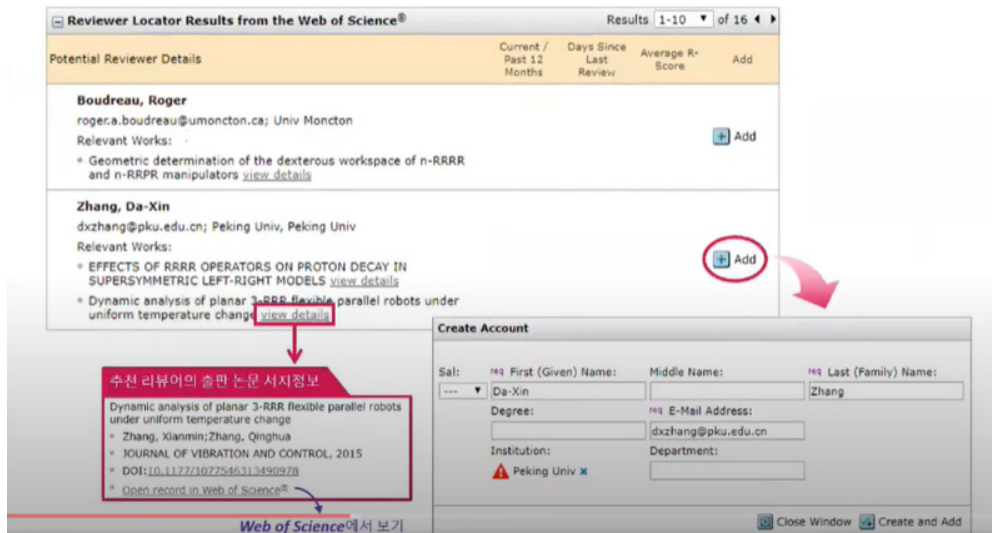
⊟ Reviewer Locator Results from the Web of Science®

Results 1-10 ▼ of 16 ◀ ▶

| Potential Reviewer Details | Current / Past 12 Months | Days Since Last Review | Average R-Score | Add |
|---|---|---|---|---|
| **Boudreau, Roger** roger.a.boudreau@umoncton.ca; Univ Moncton Relevant Works: Geometric determination of the dexterous workspace of n-RRRR and n-RRPR manipulators view details | | | | + Add |
| **Zhang, Da-Xin** dxzhang@pku.edu.cn; Peking Univ, Peking Univ Relevant Works: EFFECTS OF RRRR OPERATORS ON PROTON DECAY IN SUPERSYMMETRIC LEFT-RIGHT MODELS view details; Dynamic analysis of planar 3-RRR flexible parallel robots under uniform temperature change view details | | | | + Add |

추천 리뷰어의 출판 논문 서지정보

Dynamic analysis of planar 3-RRR flexible parallel robots under uniform temperature change
Zhang, Xianmin; Zhang, Qinghua
JOURNAL OF VIBRATION AND CONTROL, 2015
DOI: 10.1177/1077546313490978
Open record in Web of Science®

Web of Science에서 보기

Create Account

Sal: --- ▼
req First (Given) Name: Da-Xin
Middle Name:
req Last (Family) Name: Zhang
Degree:
req E-Mail Address: dxzhang@pku.edu.cn
Institution: Peking Univ ✖
Department:

Close Window   Create and Add